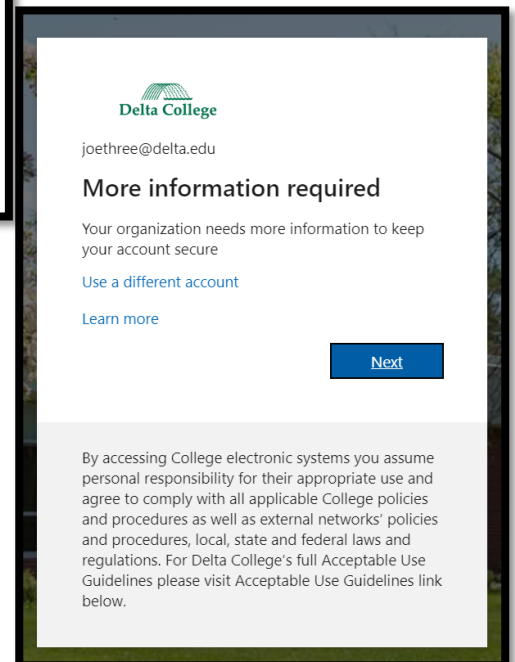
Delta College

joethree@delta.edu

More information required

Your organization needs more information to keep your account secure

Use a different account

Learn more

Next

By accessing College electronic systems you assume personal responsibility for their appropriate use and agree to comply with all applicable College policies and procedures as well as external networks' policies and procedures, local, state and federal laws and regulations. For Delta College's full Acceptable Use Guidelines please visit Acceptable Use Guidelines link below.